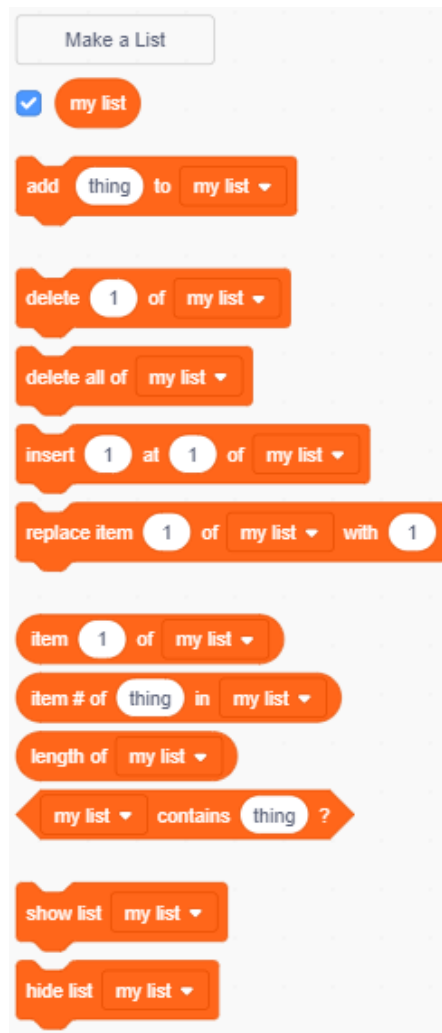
Make a List

my list

add thing to my list ▾

delete 1 of my list ▾

delete all of my list ▾

insert 1 at 1 of my list ▾

replace item 1 of my list ▾ with 1

item 1 of my list ▾

item # of thing in my list ▾

length of my list ▾

my list ▾ contains thing ?

show list my list ▾

hide list my list ▾